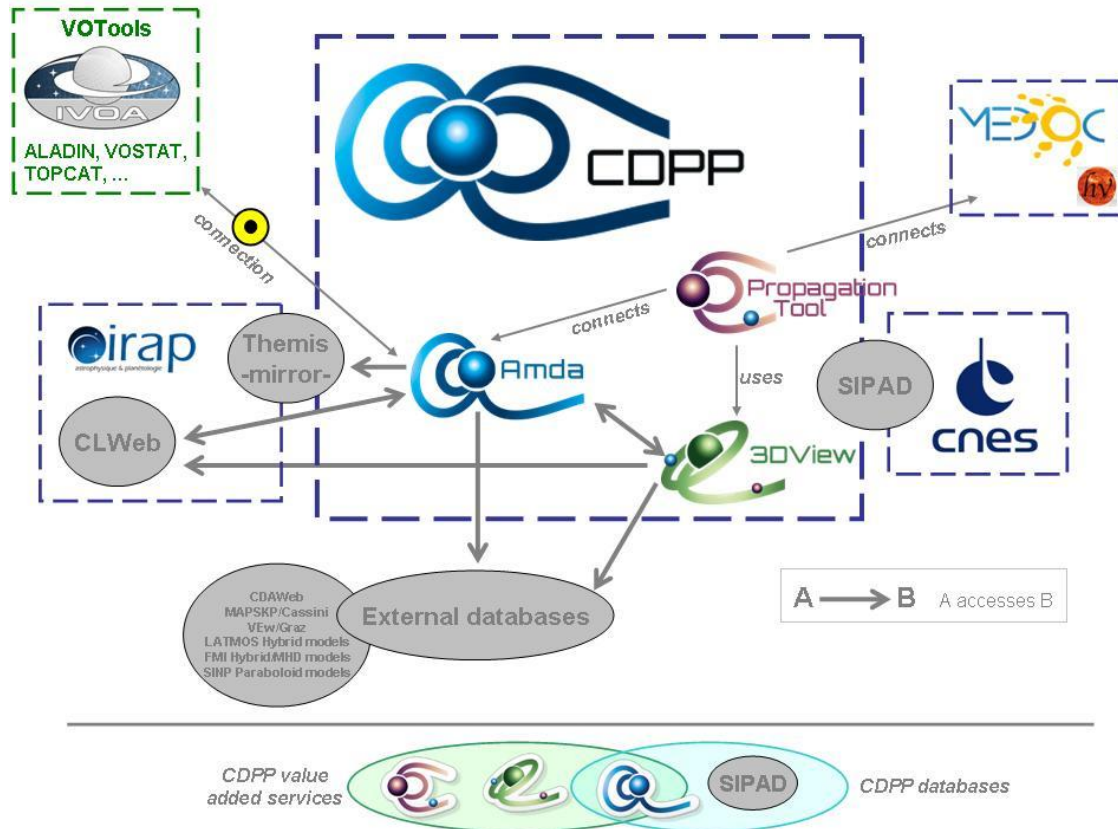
VOTools

IVOA

ALADIN, VOSTAT, TOPCAT, ...

connection

CDPP

MEDOC

$h\nu$

connects

Propagation Tool

connects

irap

astrophysique & planétologie

Themis -mirror-

Amda

uses

SIPAD

cnes

CLWeb

3DView

CDAWeb
MAPSKP/Cassini
VEw/Graz
LATMOS Hybrid models
FMI Hybrid/MHD models
SINP Paraboloid models

External databases

A → B A accesses B

CDPP value added services

SIPAD

CDPP databases